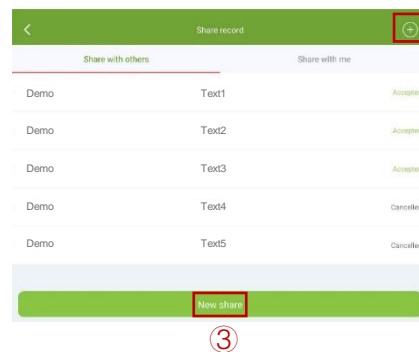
Share record

Share with others
Share with me

| Demo | Text1 | Accepte |
|---|---|---|
| Demo | Text2 | Accepte |
| Demo | Text3 | Accepte |
| Demo | Text4 | Cancelle |
| Demo | Text5 | Cancelle |

New share

③